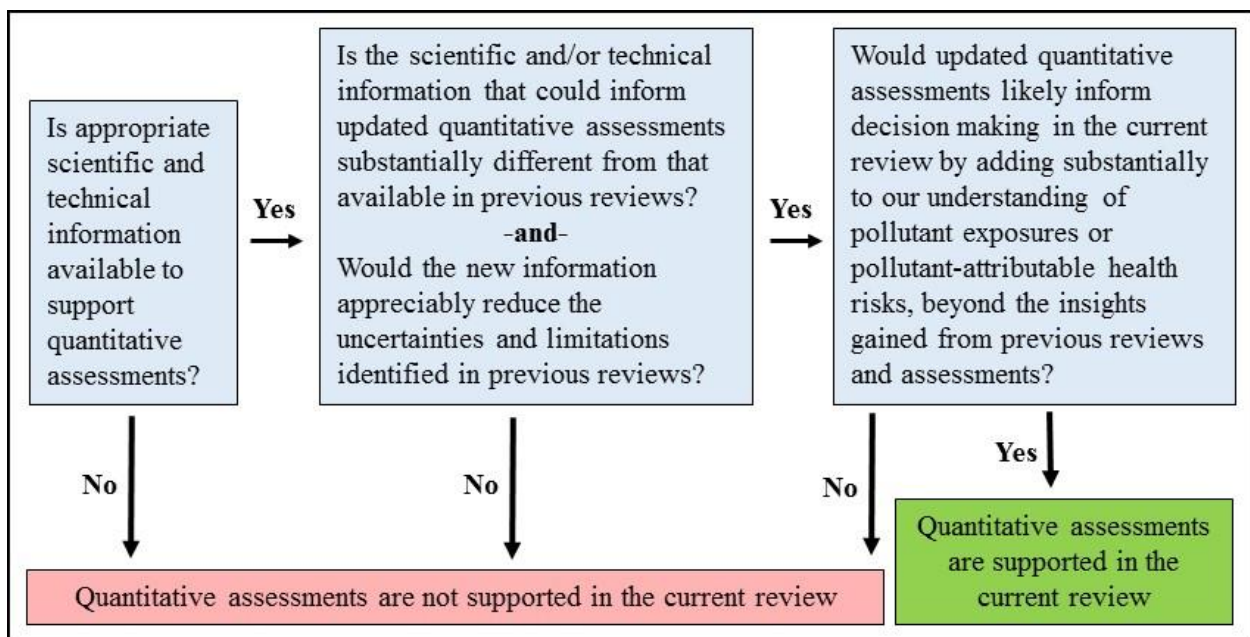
Is appropriate scientific and technical information available to support quantitative assessments?

Yes

Is the scientific and/or technical information that could inform updated quantitative assessments substantially different from that available in previous reviews?
-and-
Would the new information appreciably reduce the uncertainties and limitations identified in previous reviews?

Yes

Would updated quantitative assessments likely inform decision making in the current review by adding substantially to our understanding of pollutant exposures or pollutant-attributable health risks, beyond the insights gained from previous reviews and assessments?

No

No

No

Yes

Quantitative assessments are not supported in the current review

Quantitative assessments are supported in the current review